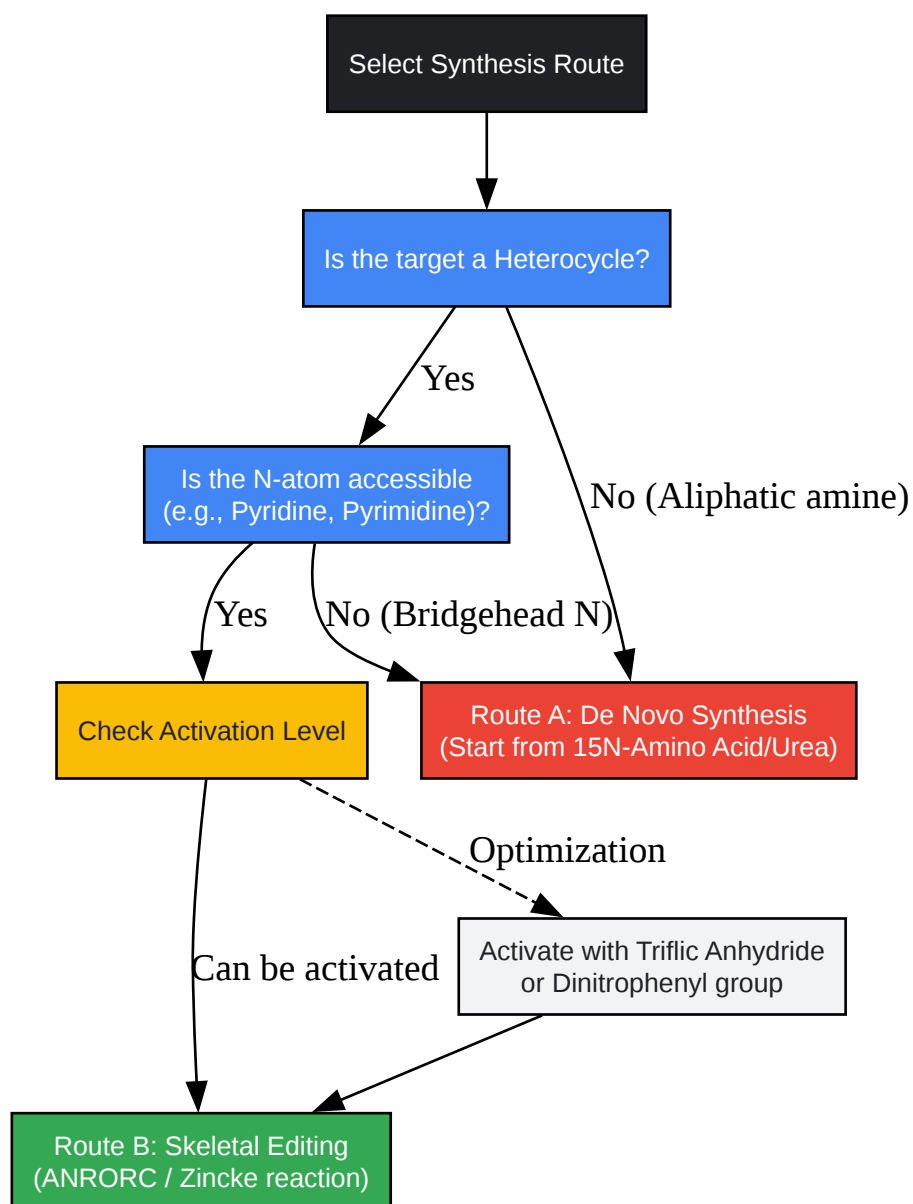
Select Synthesis Route

Is the target a Heterocycle?

Yes

No (Aliphatic amine)

Is the N-atom accessible (e.g., Pyridine, Pyrimidine)?

Yes

No (Bridgehead N)

Check Activation Level

Route A: De Novo Synthesis (Start from 15N-Amino Acid/Urea)

Optimization

Can be activated

Activate with Triflic Anhydride or Dinitrophenyl group

Route B: Skeletal Editing (ANRORC / Zincke reaction)